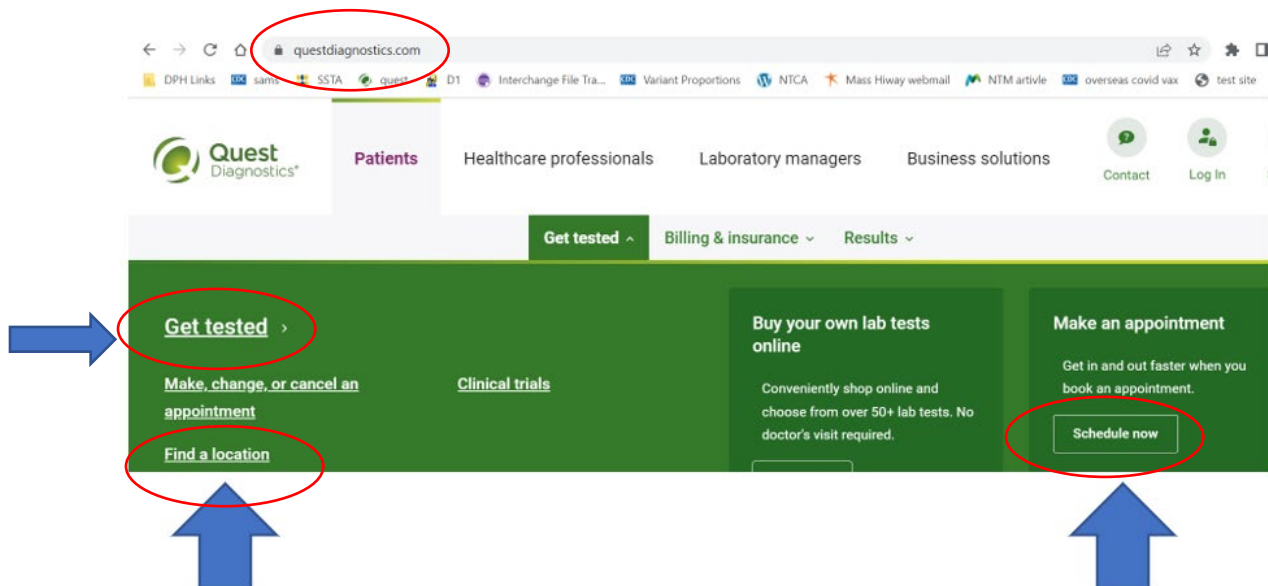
questdiagnostics.com

DPH Links sams SSTA quest D1 Interchange File Tra... Variant Proportions NTCA Mass Hiway webmail NTM artivle overseas covid vax test site

Quest Diagnostics®

Patients Healthcare professionals Laboratory managers Business solutions Contact Log In

Get tested Billing & insurance Results

Get tested ›

Make, change, or cancel an appointment

Find a location

Clinical trials

Buy your own lab tests online

Conveniently shop online and choose from over 50+ lab tests. No doctor's visit required.

Make an appointment

Get in and out faster when you book an appointment.

Schedule now